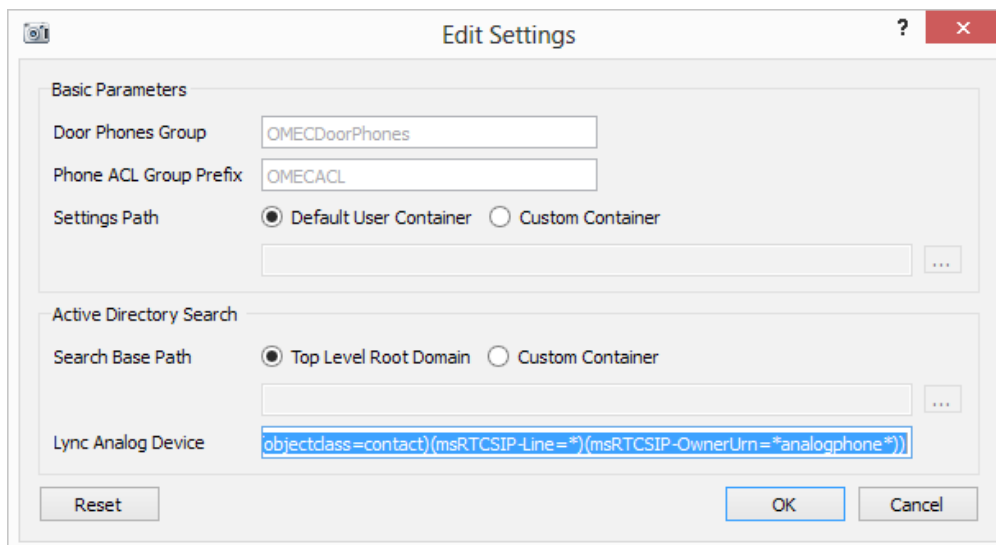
Edit Settings

?

×

Basic Parameters

Door Phones Group OMECDoorPhones

Phone ACL Group Prefix OMECACL

Settings Path Default User Container Custom Container

...

Active Directory Search

Search Base Path Top Level Root Domain Custom Container

...

Lync Analog Device 'objectclass=contact)(msRTCSIP-Line=*)(msRTCSIP-OwnerUrn=*analogphone*))

Reset

OK

Cancel